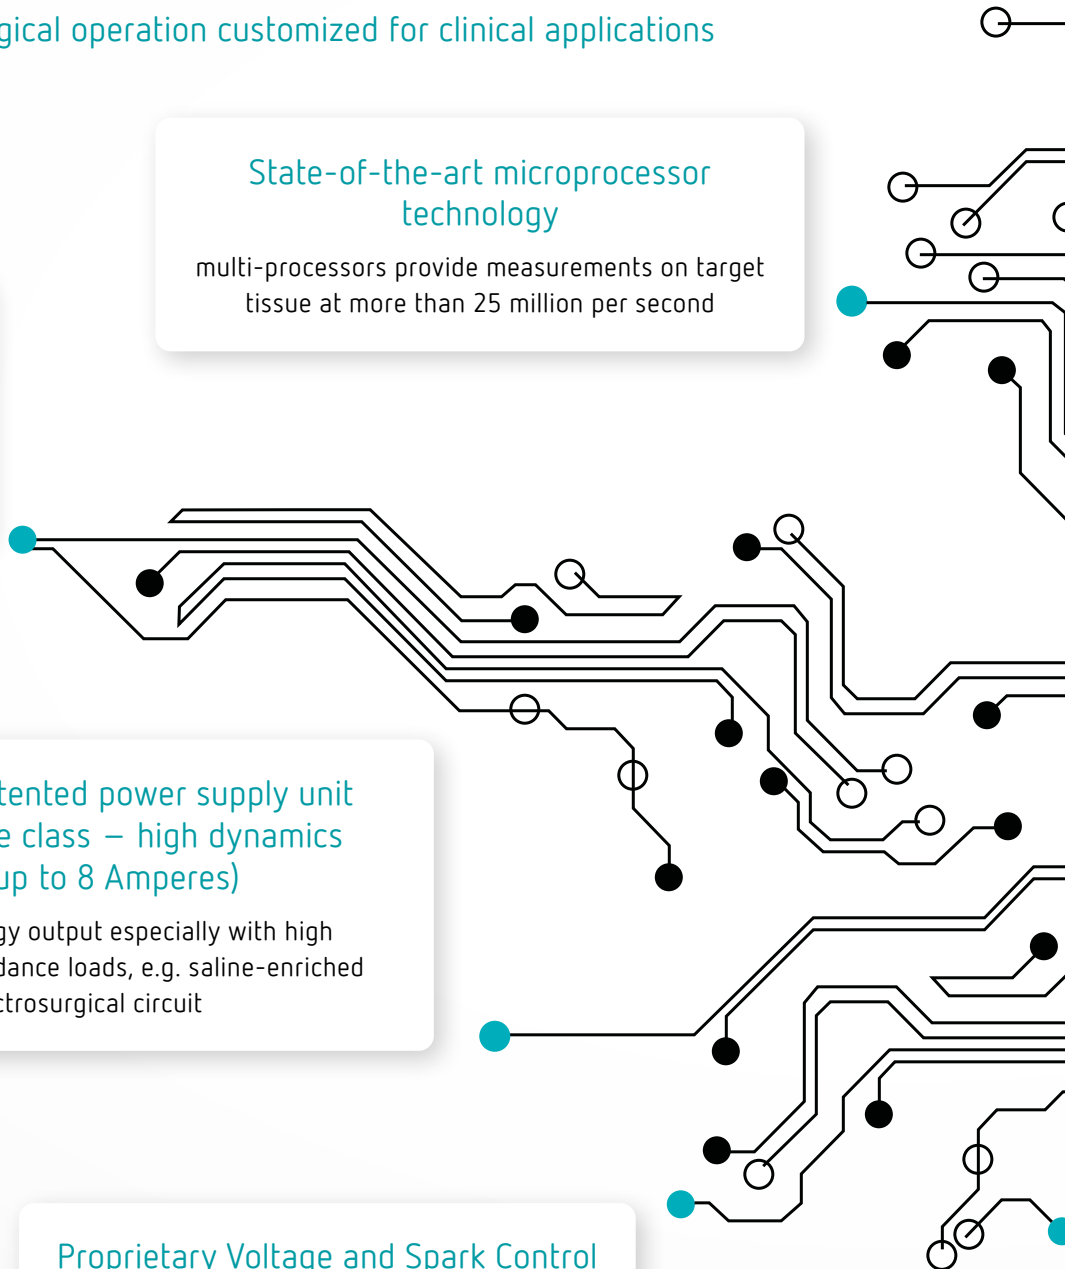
gical operation customized for clinical applications

State-of-the-art microprocessor technology

multi-processors provide measurements on target tissue at more than 25 million per second

tented power supply unit
e class – high dynamics
up to 8 Amperes)

gy output especially with high
dance loads, e.g. saline-enriched
ctrosurgical circuit

Proprietary Voltage and Spark Control